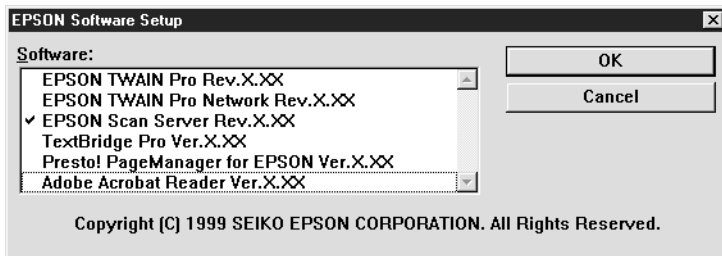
EPSON Software Setup

Software:

EPSON TWAIN Pro Rev.X.XX
EPSON TWAIN Pro Network Rev.X.XX
✔ EPSON Scan Server Rev.X.XX
TextBridge Pro Ver.X.XX
Presto! PageManager for EPSON Ver.X.XX
Adobe Acrobat Reader Ver.X.XX

OK

Cancel

Copyright (C) 1999 SEIKO EPSON CORPORATION. All Rights Reserved.